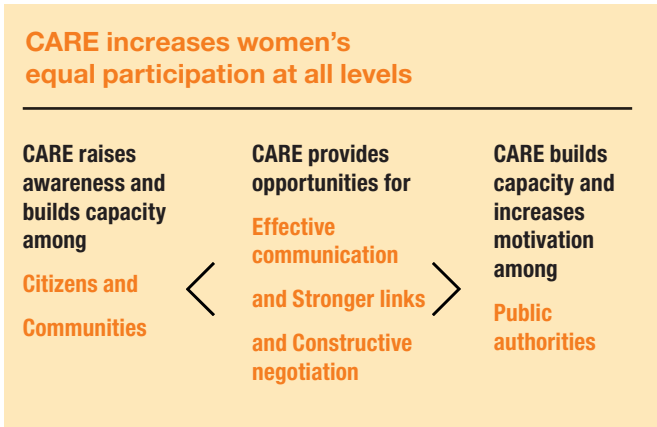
CARE increases women's equal participation at all levels

CARE raises awareness and builds capacity among

Citizens and

Communities

CARE provides opportunities for

Effective communication

and Stronger links

and Constructive negotiation

CARE builds capacity and increases motivation among

Public authorities